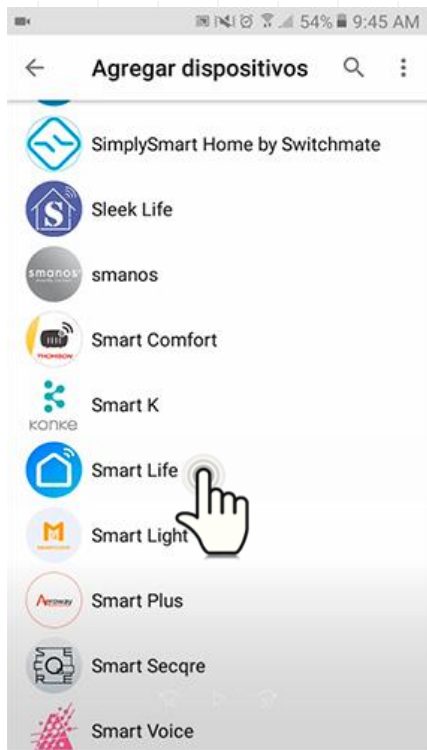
54% 9:45 AM

Agregar dispositivos

SimplySmart Home by Switchmate

S
Sleek Life

smanos
smanos

THOMSON
Smart Comfort

KONKE
Smart K

Smart Life

M
Smart Light

Arrow
Smart Plus

Smart Secqre

Smart Voice